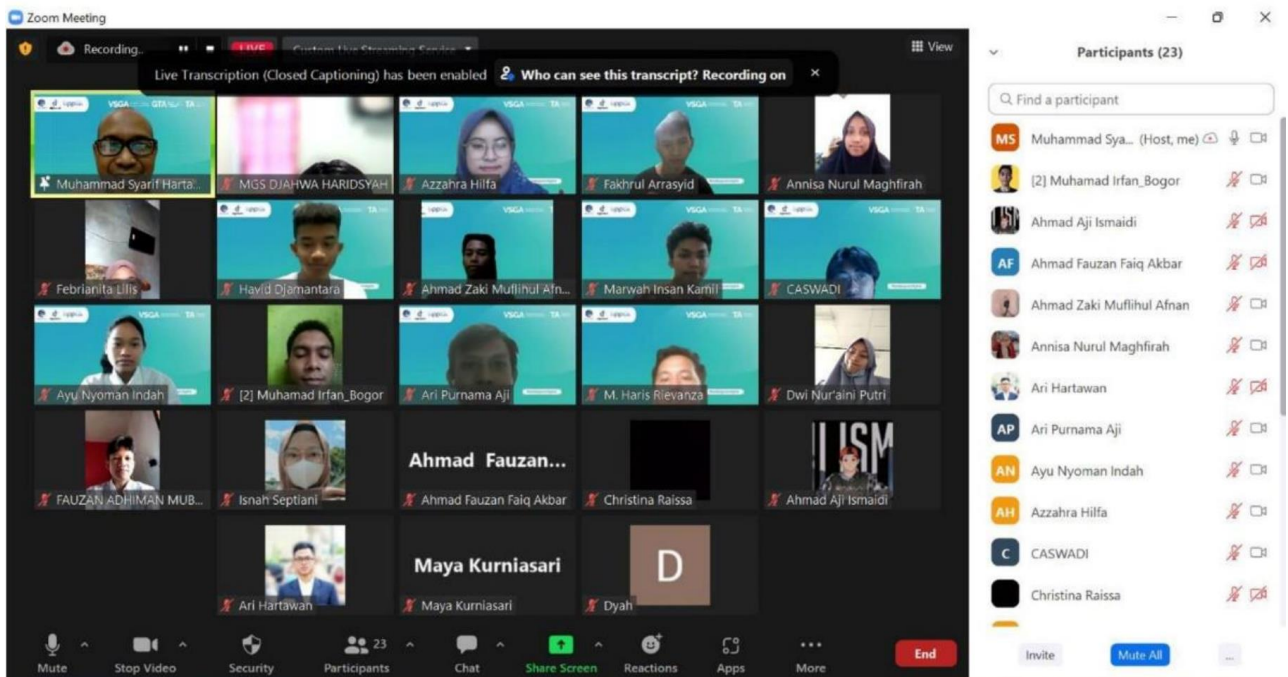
Zoom Meeting

Recording...

LIVE

Custom Live Streaming Service

View

Live Transcription (Closed Captioning) has been enabled

Who can see this transcript? Recording on

Muhammad Syarif Harta...

MGS DJAHWA HARIDSYAH

Azzahra Hilfa

Fakhrul Arrasyid

Annisa Nurul Maghfirah

Febrianita Lilis

Havid Djamantara

Ahmad Zaki Muflihul Afn...

Marwah Insan Kamil

CASWADI

Ayu Nyoman Indah

[2] Muhamad Irfan_Bogor

Ari Purnama Aji

M. Haris Rievanza

Dwi Nur'aini Putri

FAUZAN ADHIMAN MUB...

Isnah Septiani

Ahmad Fauzan...

Ahmad Fauzan Faiq Akbar

Christina Raissa

Ahmad Aji Ismaidi

Ari Hartawan

Maya Kurniasari

Maya Kurniasari

D

Dyah

Mute

Stop Video

Security

23

Participants

Chat

Share Screen

Reactions

Apps

More

End

Participants (23)

Find a participant

MS Muhammad Sya... (Host, me)

[2] Muhamad Irfan_Bogor

Ahmad Aji Ismaidi

AF Ahmad Fauzan Faiq Akbar

Ahmad Zaki Muflihul Afnan

Annisa Nurul Maghfirah

Ari Hartawan

AP Ari Purnama Aji

AN Ayu Nyoman Indah

AH Azzahra Hilfa

C CASWADI

Christina Raissa

Invite

Mute All

...